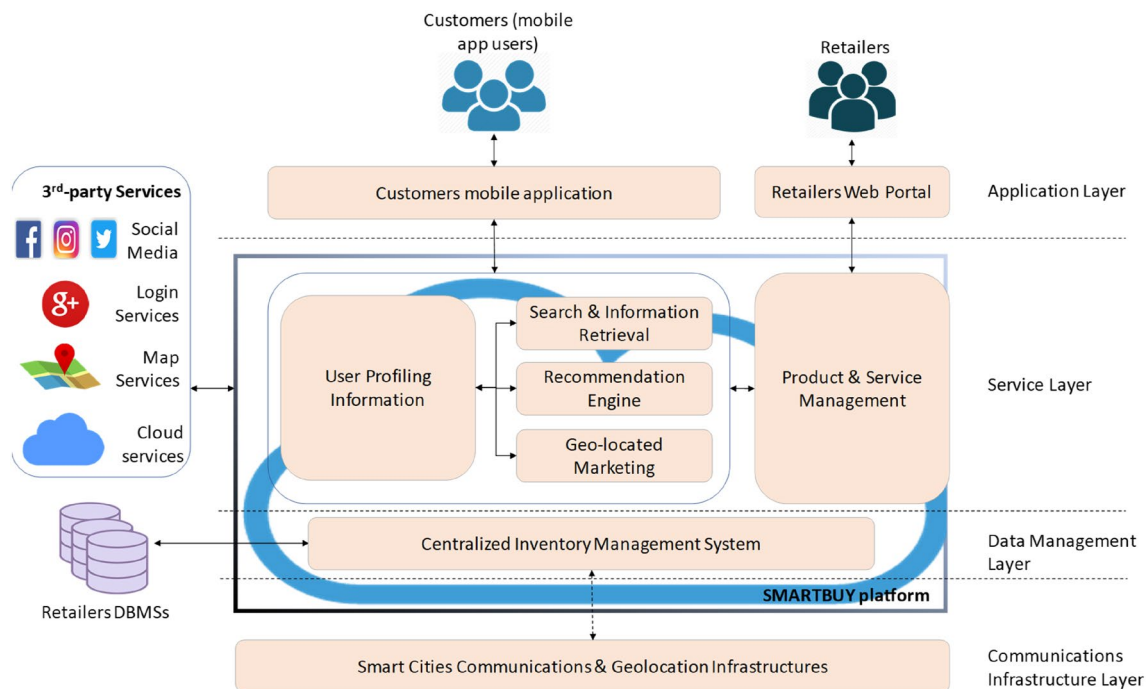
Customers (mobile app users)

Retailers

Customers mobile application

Retailers Web Portal

Application Layer

3$^{rd}$-party Services

Social Media

Login Services

Map Services

Cloud services

User Profiling Information

Search & Information Retrieval

Recommendation Engine

Geo-located Marketing

Product & Service Management

Service Layer

Retailers DBMSs

Centralized Inventory Management System

Data Management Layer

SMARTBUY platform

Smart Cities Communications & Geolocation Infrastructures

Communications Infrastructure Layer